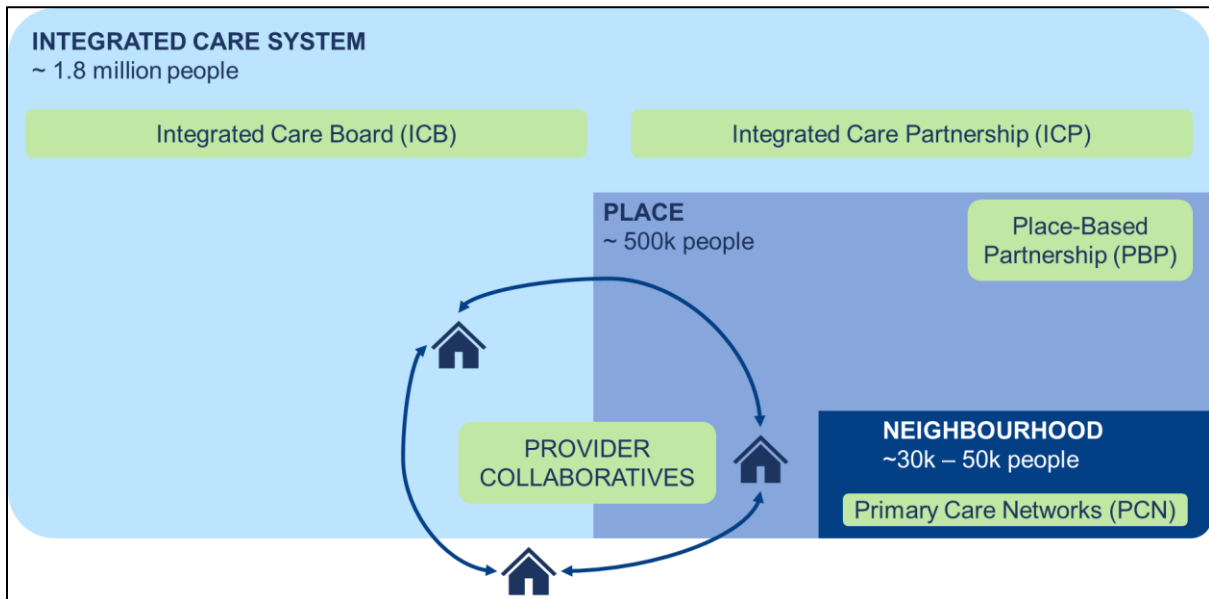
INTEGRATED CARE SYSTEM
~ 1.8 million people

Integrated Care Board (ICB)

Integrated Care Partnership (ICP)

PLACE
~ 500k people

Place-Based Partnership (PBP)

PROVIDER COLLABORATIVES

NEIGHBOURHOOD
~30k – 50k people

Primary Care Networks (PCN)